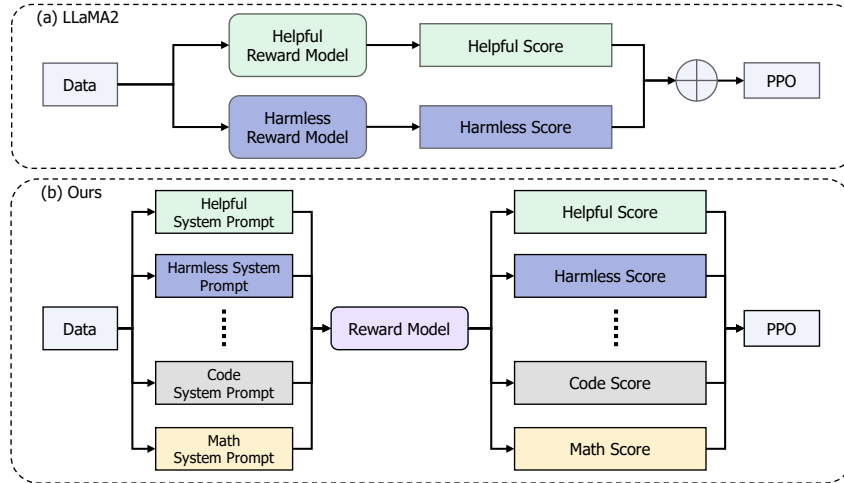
(a) LLaMA2

Data

Helpful Reward Model

Harmless Reward Model

Helpful Score

Harmless Score

PPO

(b) Ours

Data

Helpful System Prompt

Harmless System Prompt

Code System Prompt

Math System Prompt

Reward Model

Helpful Score

Harmless Score

Code Score

Math Score

PPO